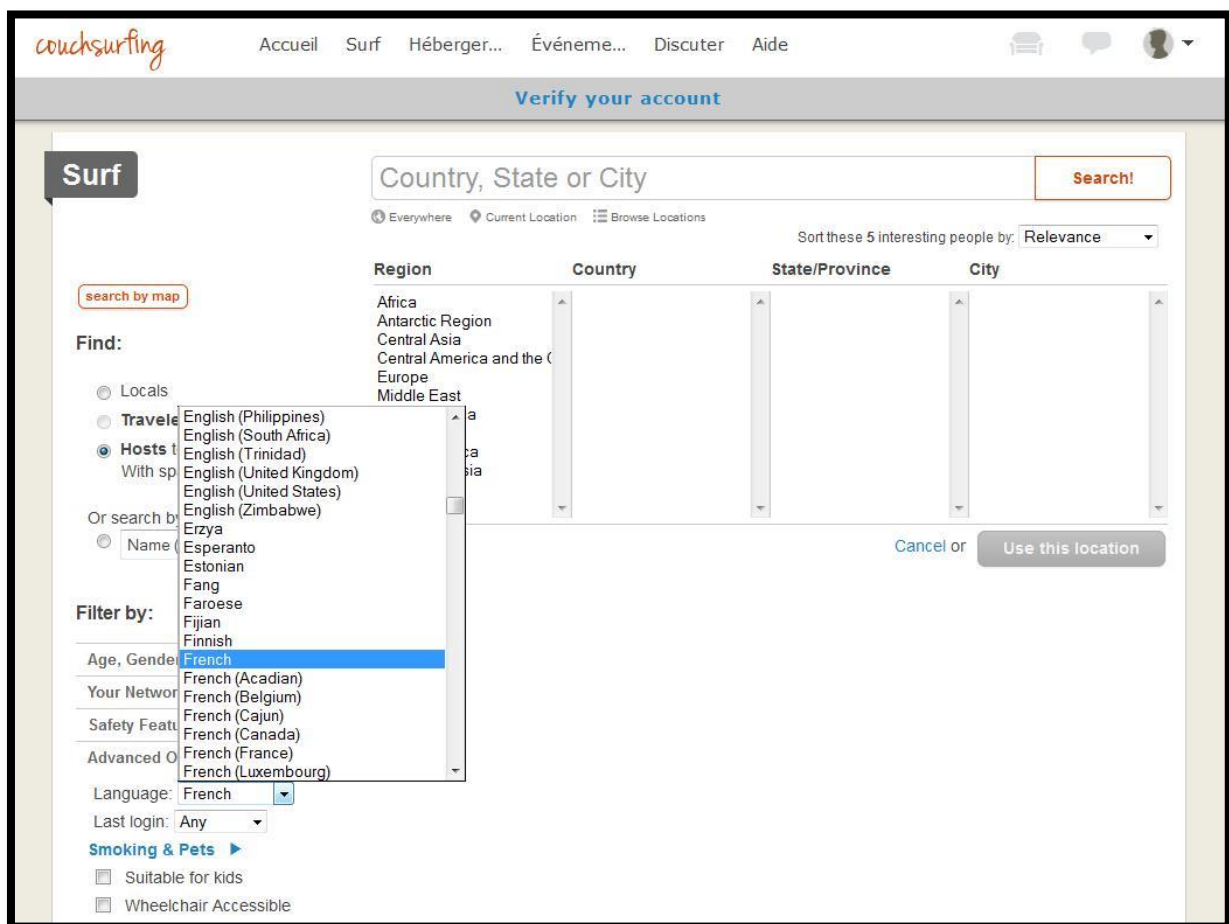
couchsurfing Accueil Surf Héberger... Événeme... Discuter Aide

Verify your account

Surf

Country, State or City

Search!

Everywhere Current Location Browse Locations

Sort these 5 interesting people by: Relevance

| Region | Country | State/Province | City |
|---|---|---|---|
| Africa<br>Antarctic Region<br>Central Asia<br>Central America and the C<br>Europe<br>Middle East<br>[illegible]a<br>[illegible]<br>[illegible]ca<br>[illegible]sia | | | |

search by map

Find:

Locals

Travele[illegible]

Hosts t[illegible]
With sp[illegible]

Or search b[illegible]

Name ([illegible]

Cancel or Use this location

English (Philippines)
English (South Africa)
English (Trinidad)
English (United Kingdom)
English (United States)
English (Zimbabwe)
Erzya
Esperanto
Estonian
Fang
Faroese
Fijian
Finnish
French
French (Acadian)
French (Belgium)
French (Cajun)
French (Canada)
French (France)
French (Luxembourg)

Filter by:

Age, Gende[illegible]

Your Networ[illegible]

Safety Featu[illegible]

Advanced O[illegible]

Language: French

Last login: Any

Smoking & Pets ▶

Suitable for kids

Wheelchair Accessible